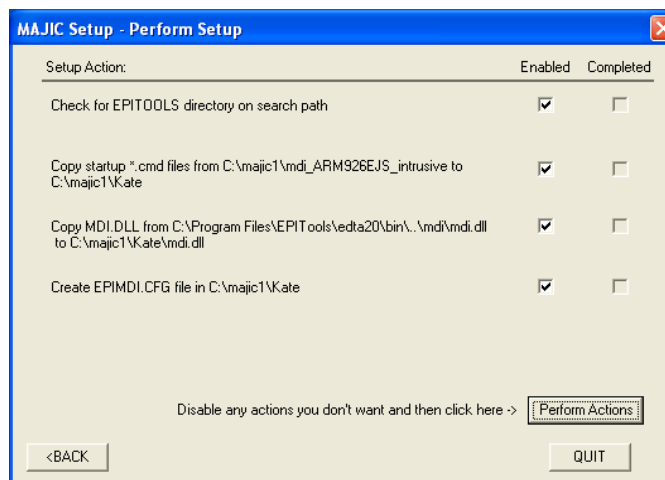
MAJIC Setup - Perform Setup

| Setup Action: | Enabled | Completed |
|---|---|---|
| Check for EPITOOLS directory on search path | ☑ | ☐ |
| Copy startup *.cmd files from C:\majic1\mdi_ARM926EJS_intrusive to C:\majic1\Kate | ☑ | ☐ |
| Copy MDI.DLL from C:\Program Files\EPITools\edta20\bin\..\mdi\mdi.dll to C:\majic1\Kate\mdi.dll | ☑ | ☐ |
| Create EPIMDI.CFG file in C:\majic1\Kate | ☑ | ☐ |

Disable any actions you don't want and then click here -> Perform Actions

<BACK

QUIT